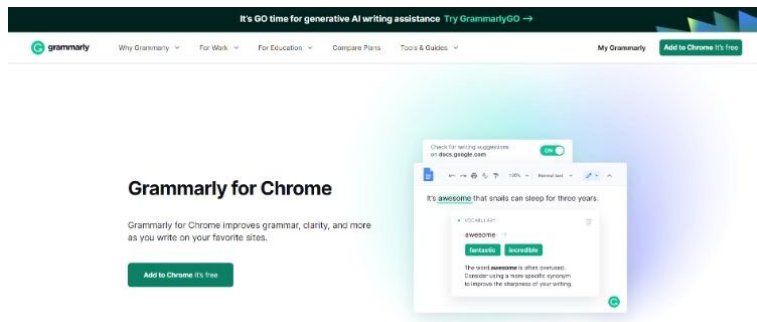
It's GO time for generative AI writing assistance Try GrammarlyGO →

grammarly Why Grammarly For Work For Education Compare Plans Tools & Guides My Grammarly Add to Chrome It's free

Grammarly for Chrome

Grammarly for Chrome improves grammar, clarity, and more as you write on your favorite sites.

Add to Chrome It's free

Check for writing suggestions on docs.google.com ON

100% Normal text

It's awesome that snails can sleep for three years.

VOCABULARY

awesome

fantastic incredible

The word awesome is often overused. Consider using a more specific synonym to improve the sharpness of your writing.